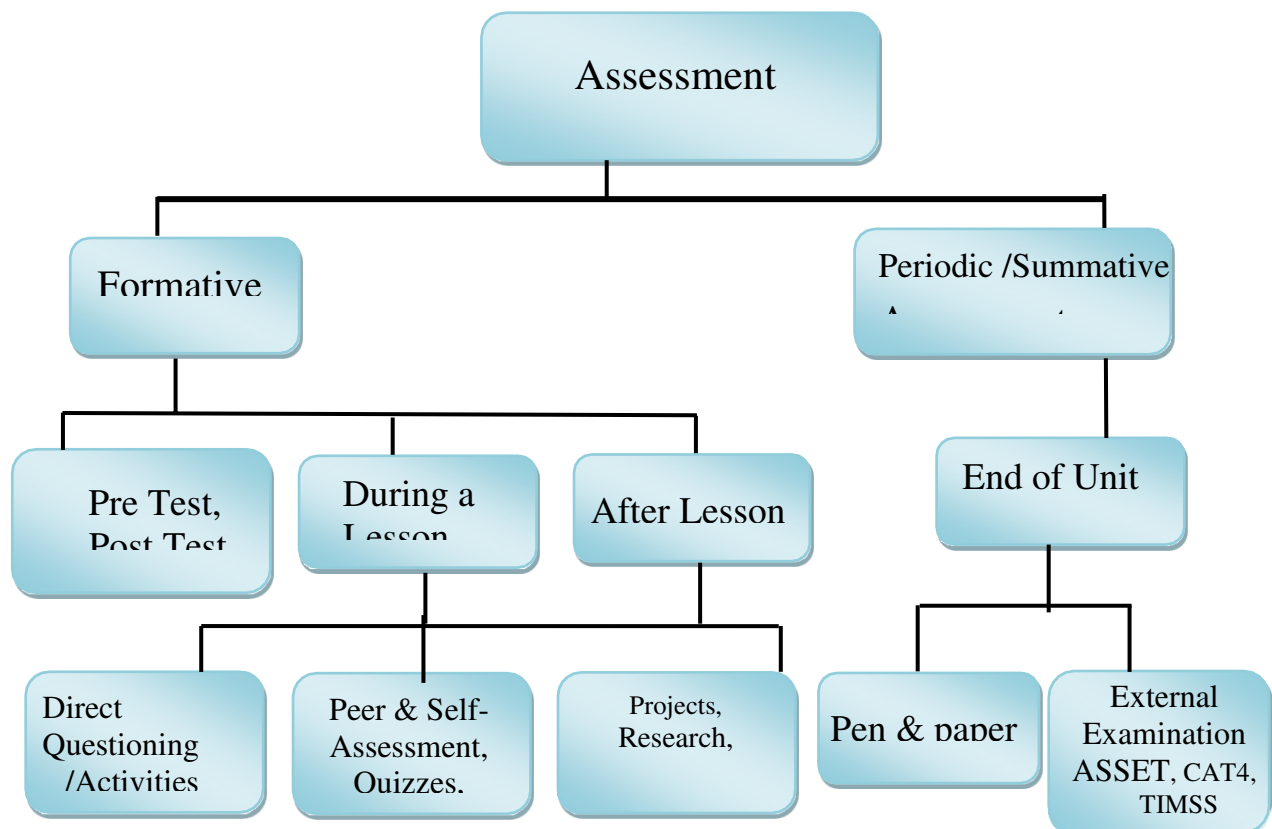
Assessment

Formative

Periodic /Summative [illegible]

Pre Test, Post Test

During a Lesson

After Lesson

End of Unit

Direct Questioning /Activities

Peer & Self-Assessment, Quizzes.

Projects, Research,

Pen & paper

External Examination ASSET, CAT4, TIMSS